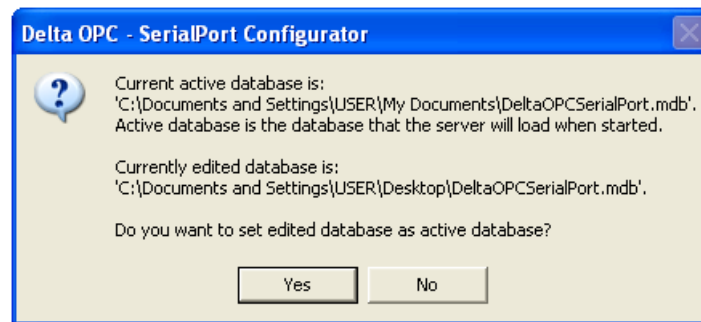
Delta OPC - SerialPort Configurator

Current active database is:
'C:\Documents and Settings\USER\My Documents\DeltaOPCSerialPort.mdb'.
Active database is the database that the server will load when started.

Currently edited database is:
'C:\Documents and Settings\USER\Desktop\DeltaOPCSerialPort.mdb'.

Do you want to set edited database as active database?

Yes
No